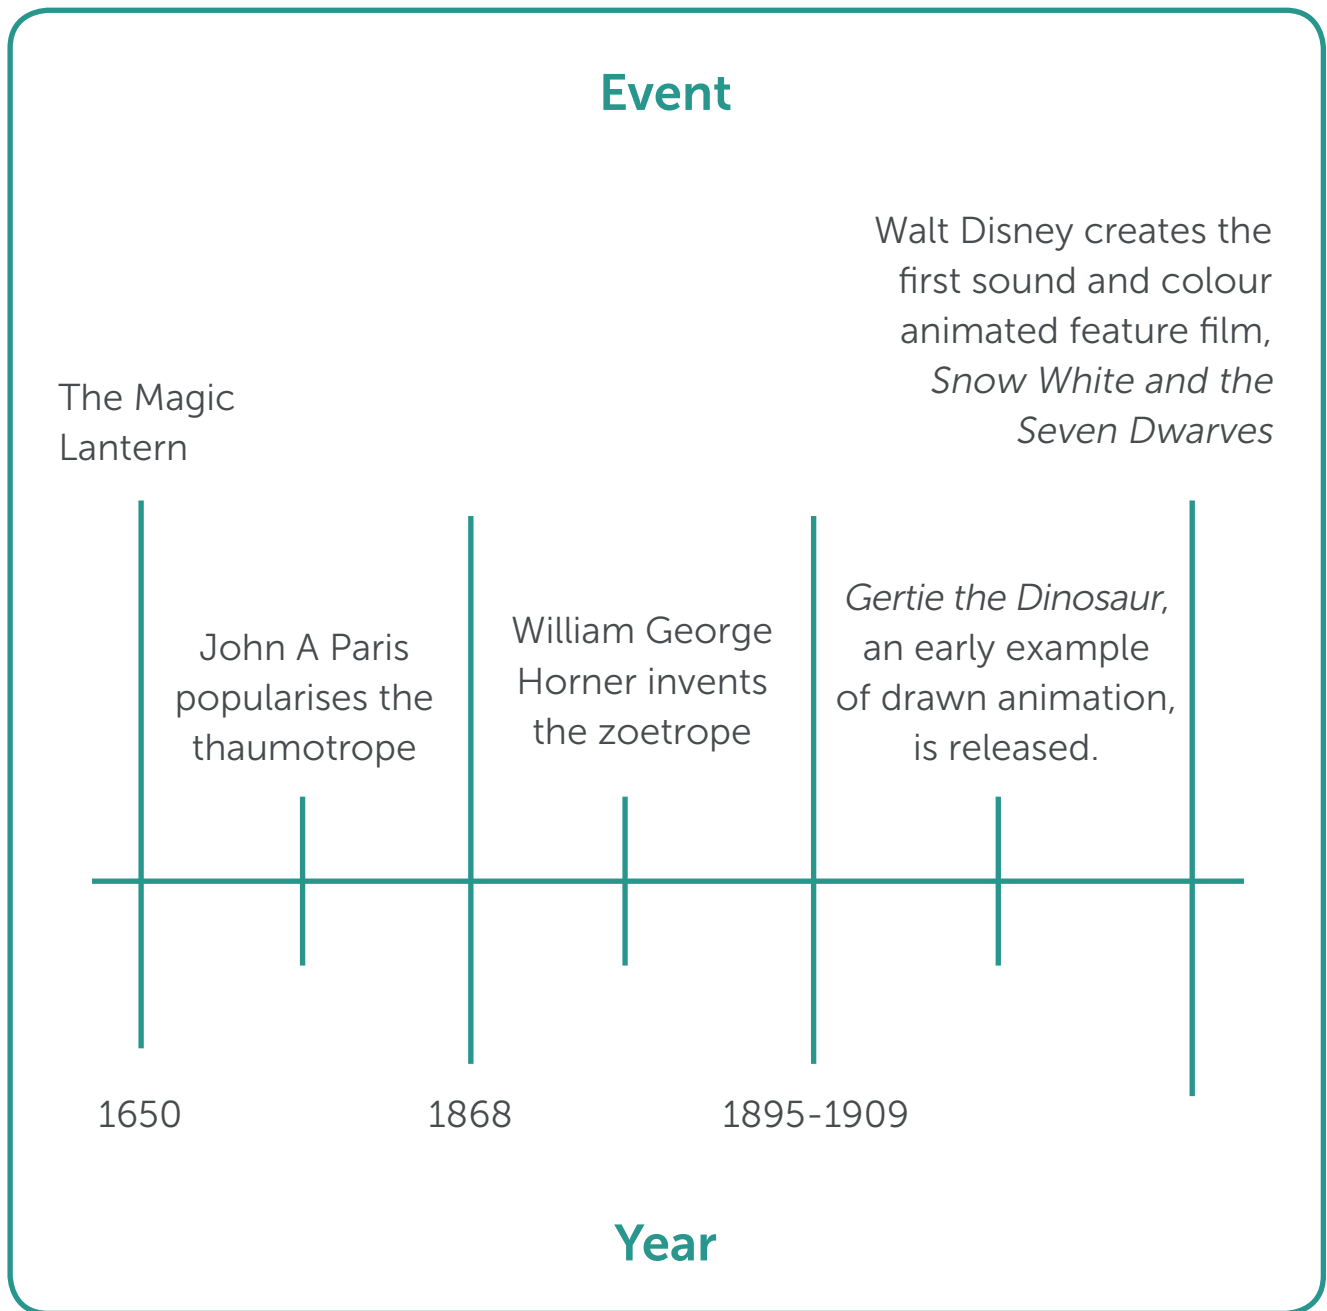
Event

Walt Disney creates the first sound and colour animated feature film, *Snow White and the Seven Dwarves*

The Magic Lantern

John A Paris popularises the thaumotrope

William George Horner invents the zoetrope

*Gertie the Dinosaur*, an early example of drawn animation, is released.

1650

1868

1895-1909

Year